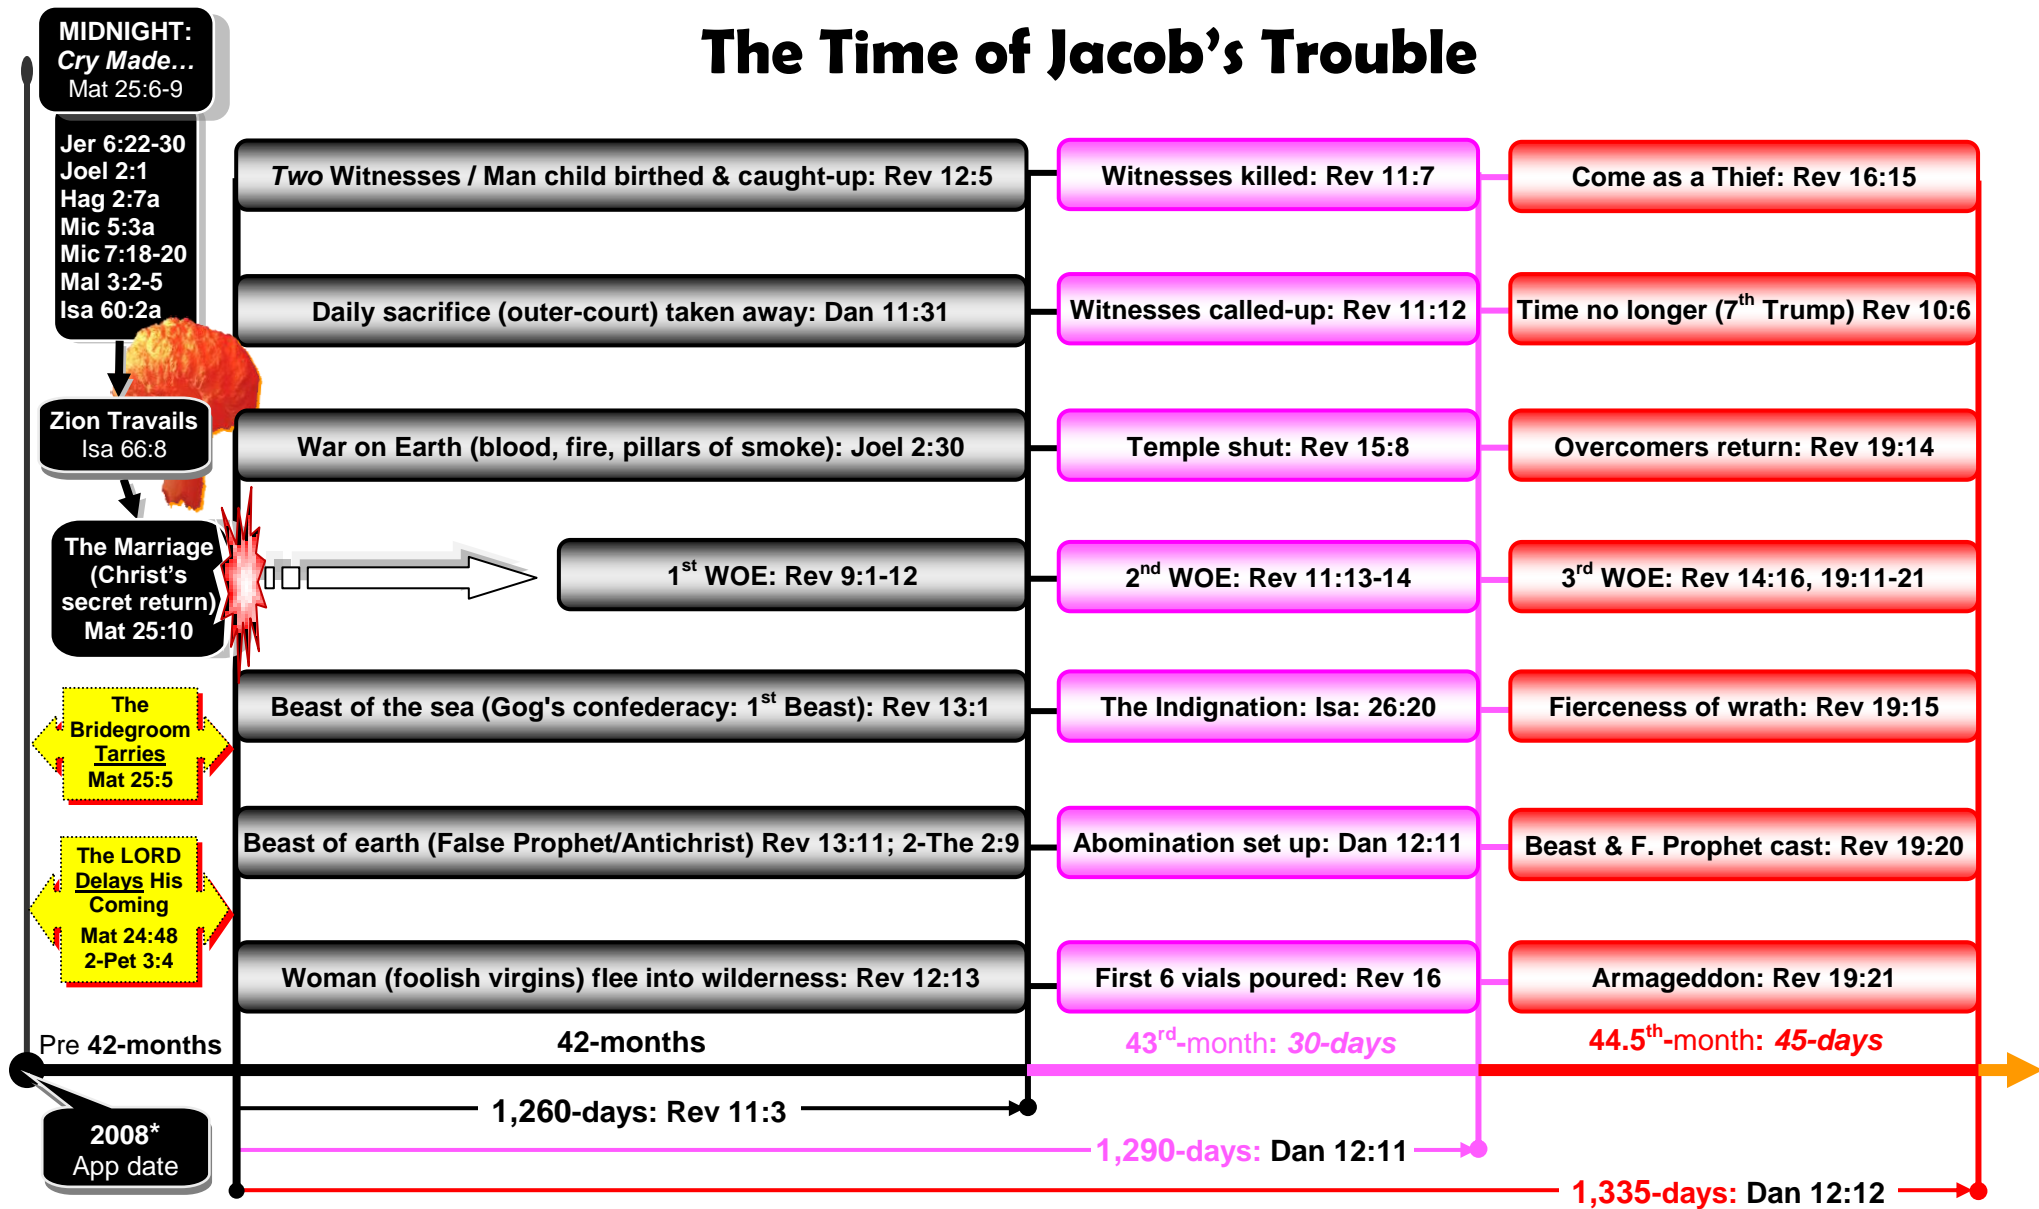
The Time of Jacob's Trouble

MIDNIGHT: Cry Made… Mat 25:6-9

Jer 6:22-30
Joel 2:1
Hag 2:7a
Mic 5:3a
Mic 7:18-20
Mal 3:2-5
Isa 60:2a

Zion Travails Isa 66:8

The Marriage (Christ's secret return) Mat 25:10

The Bridegroom Tarries Mat 25:5

The LORD Delays His Coming Mat 24:48 2-Pet 3:4

Two Witnesses / Man child birthed & caught-up: Rev 12:5

Daily sacrifice (outer-court) taken away: Dan 11:31

War on Earth (blood, fire, pillars of smoke): Joel 2:30

$1^{st}$ WOE: Rev 9:1-12

Beast of the sea (Gog's confederacy: $1^{st}$ Beast): Rev 13:1

Beast of earth (False Prophet/Antichrist) Rev 13:11; 2-The 2:9

Woman (foolish virgins) flee into wilderness: Rev 12:13

Witnesses killed: Rev 11:7

Witnesses called-up: Rev 11:12

Temple shut: Rev 15:8

$2^{nd}$ WOE: Rev 11:13-14

The Indignation: Isa: 26:20

Abomination set up: Dan 12:11

First 6 vials poured: Rev 16

Come as a Thief: Rev 16:15

Time no longer ($7^{th}$ Trump) Rev 10:6

Overcomers return: Rev 19:14

$3^{rd}$ WOE: Rev 14:16, 19:11-21

Fierceness of wrath: Rev 19:15

Beast & F. Prophet cast: Rev 19:20

Armageddon: Rev 19:21

Pre 42-months

42-months

$43^{rd}$-month: 30-days

$44.5^{th}$-month: 45-days

2008* App date

1,260-days: Rev 11:3

1,290-days: Dan 12:11

1,335-days: Dan 12:12